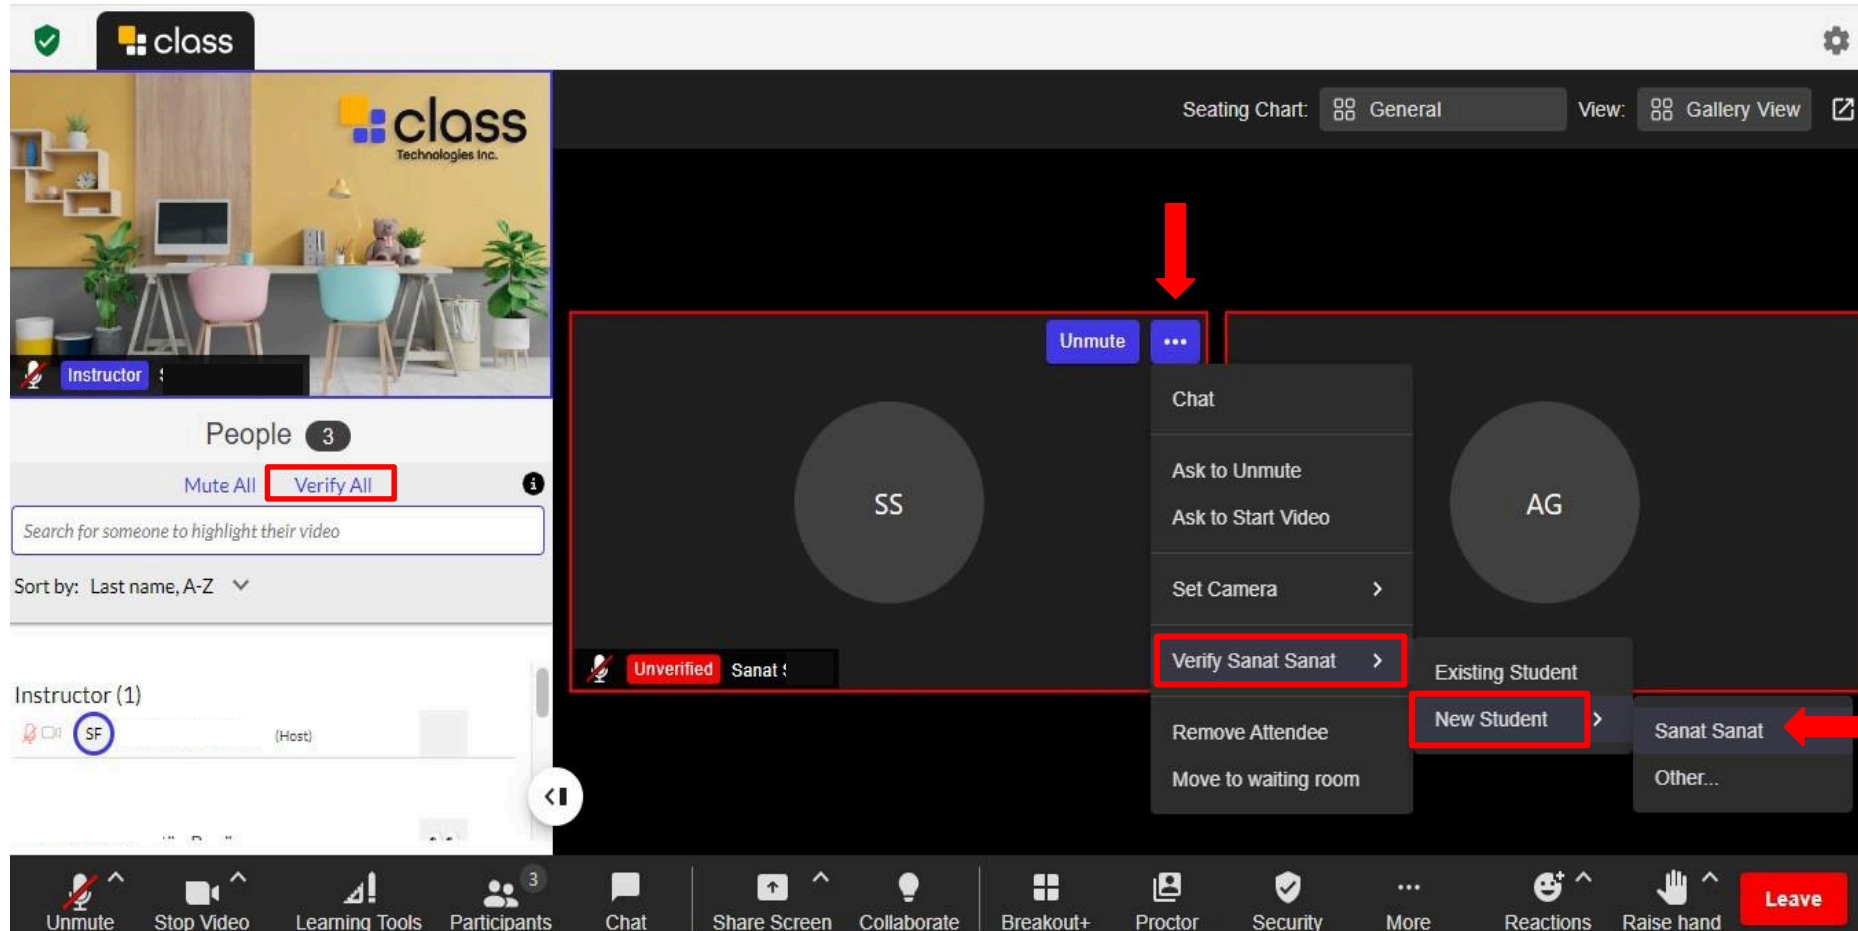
class

class
Technologies Inc.

Instructor

Seating Chart: General View: Gallery View

Unmute •••

Chat

Ask to Unmute
Ask to Start Video

Set Camera

Verify Sanat Sanat

Remove Attendee
Move to waiting room

Existing Student
New Student

Sanat Sanat
Other...

SS

AG

Unverified Sanat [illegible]

People 3

Mute All Verify All

Search for someone to highlight their video

Sort by: Last name, A-Z

Instructor (1)

SF (Host)

Unmute Stop Video Learning Tools Participants 3 Chat Share Screen Collaborate Breakout+ Proctor Security More Reactions Raise hand Leave